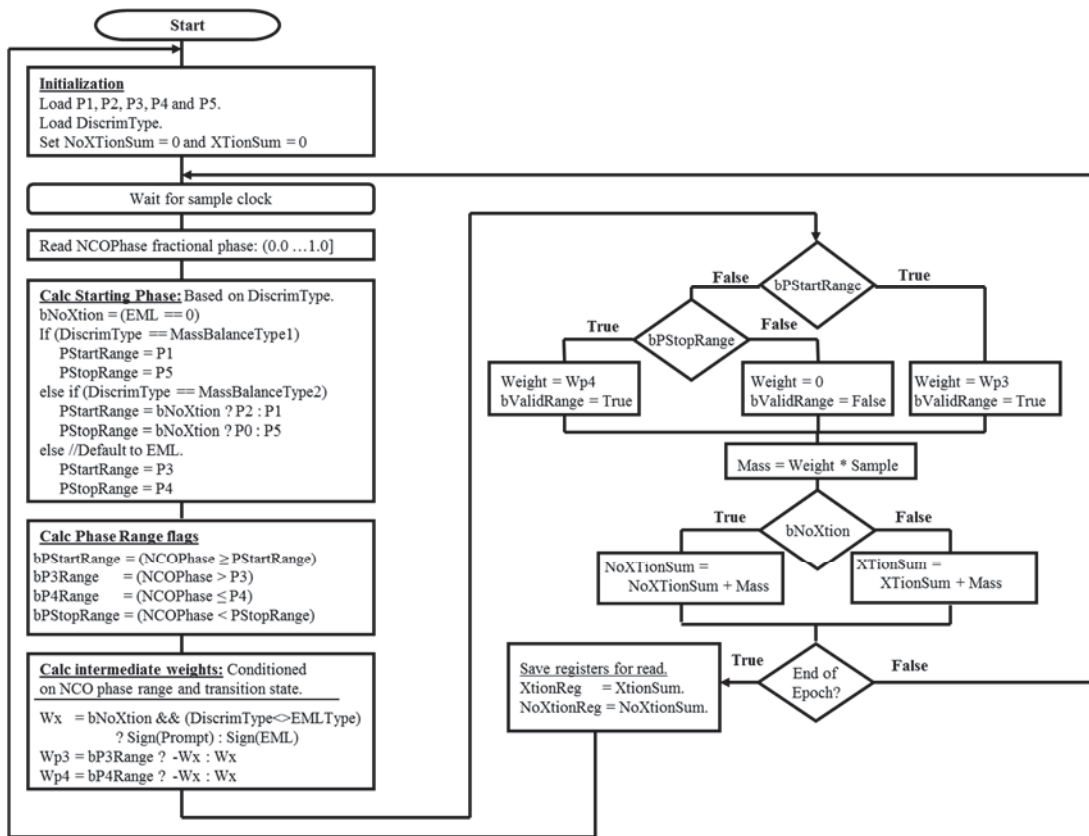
Start

Initialization
Load P1, P2, P3, P4 and P5.
Load DiscrimType.
Set NoXTionSum = 0 and XTionSum = 0

Wait for sample clock

Read NCOPhase fractional phase: (0.0 …1.0]

Calc Starting Phase: Based on DiscrimType.
bNoXtion = (EML == 0)
If (DiscrimType == MassBalanceType1)
PStartRange = P1
PStopRange = P5
else if (DiscrimType == MassBalanceType2)
PStartRange = bNoXtion ? P2 : P1
PStopRange = bNoXtion ? P0 : P5
else //Default to EML.
PStartRange = P3
PStopRange = P4

Calc Phase Range flags
bPStartRange = (NCOPhase ≥ PStartRange)
bP3Range = (NCOPhase > P3)
bP4Range = (NCOPhase ≤ P4)
bPStopRange = (NCOPhase < PStopRange)

Calc intermediate weights: Conditioned on NCO phase range and transition state.

Wx = bNoXtion && (DiscrimType<>EMLType)
? Sign(Prompt) : Sign(EML)
Wp3 = bP3Range ? -Wx : Wx
Wp4 = bP4Range ? -Wx : Wx

bPStartRange
False
True

bPStopRange
True
False

Weight = Wp4
bValidRange = True

Weight = 0
bValidRange = False

Weight = Wp3
bValidRange = True

Mass = Weight * Sample

bNoXtion
True
False

NoXTionSum = NoXTionSum + Mass

XTionSum = XTionSum + Mass

End of Epoch?
True
False

Save registers for read.
XtionReg = XtionSum.
NoXtionReg = NoXtionSum.